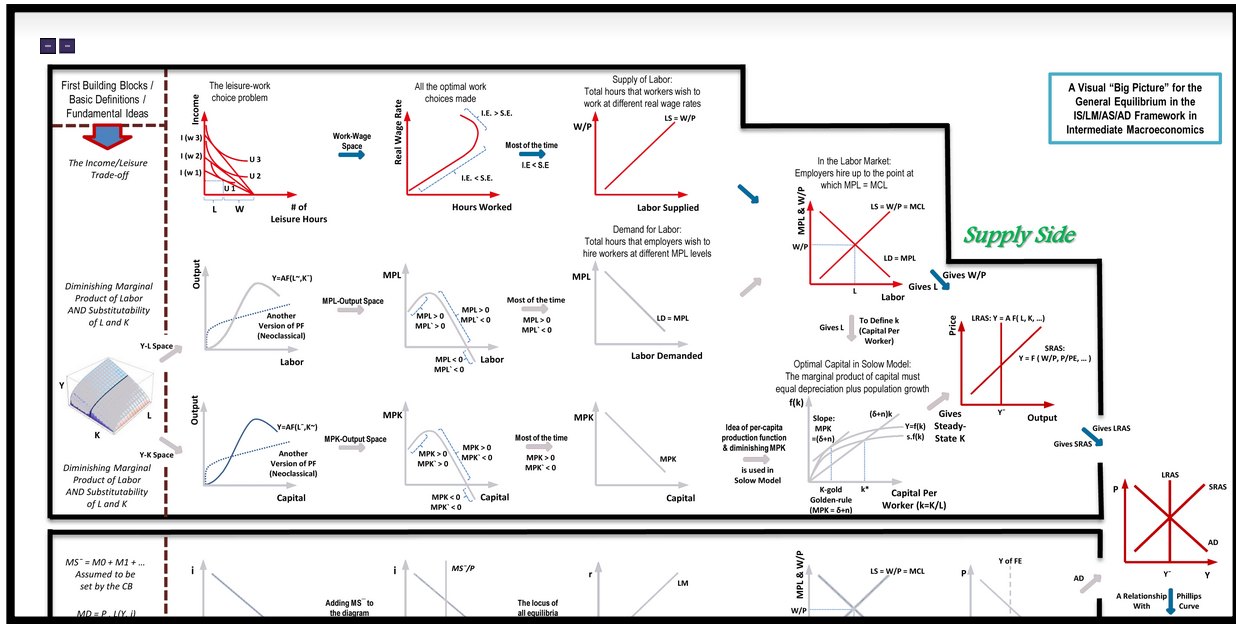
First Building Blocks / Basic Definitions / Fundamental Ideas

The Income/Leisure Trade-off

The leisure-work choice problem

Income

I (w 3)
I (w 2)
I (w 1)
U 3
U 2
U 1
L
W
# of Leisure Hours

Work-Wage Space

All the optimal work choices made

Real Wage Rate
I.E. > S.E.
I.E. < S.E.
Hours Worked

Most of the time
I.E < S.E

Supply of Labor:
Total hours that workers wish to work at different real wage rates

W/P
LS = W/P
Labor Supplied

A Visual "Big Picture" for the General Equilibrium in the IS/LM/AS/AD Framework in Intermediate Macroeconomics

In the Labor Market:
Employers hire up to the point at which MPL = MCL

MPL & W/P
LS = W/P = MCL
W/P
LD = MPL
L
Labor

Supply Side

Gives W/P
Gives L

Diminishing Marginal Product of Labor AND Substitutability of L and K

Output
Y=AF(L~,K¯)
Another Version of PF (Neoclassical)
Labor

MPL-Output Space

MPL
MPL > 0
MPL` > 0
MPL > 0
MPL` < 0
MPL < 0
MPL` < 0
Labor

Most of the time
MPL > 0
MPL` < 0

Demand for Labor:
Total hours that employers wish to hire workers at different MPL levels

MPL
LD = MPL
Labor Demanded

Gives L
To Define k (Capital Per Worker)

Price
LRAS: Y = A F( L, K, ...)
SRAS: Y = F ( W/P, P/PE, ... )
Y¯
Output

Y-L Space
Y
L
K
Y-K Space

Optimal Capital in Solow Model:
The marginal product of capital must equal depreciation plus population growth

f(k)
Slope: MPK =(δ+n)
(δ+n)k
Y=f(k)
s.f(k)
K-gold Golden-rule (MPK = δ+n)
k*
Capital Per Worker (k=K/L)

Gives Steady-State K

Gives LRAS
Gives SRAS

Output
Y=AF(L¯,K~)
Another Version of PF (Neoclassical)
Capital

MPK-Output Space

MPK
MPK > 0
MPK` > 0
MPK > 0
MPK` < 0
MPK < 0
MPK` < 0
Capital

Most of the time
MPK > 0
MPK` < 0

MPK
MPK
Capital

Idea of per-capita production function & diminishing MPK
is used in Solow Model

Diminishing Marginal Product of Labor AND Substitutability of L and K

P
LRAS
SRAS
AD
Y¯
Y

MS¯ = M0 + M1 + ...
Assumed to be set by the CB

MD = P . L(Y, i)

i
i
MS¯/P
Adding MS¯ to the diagram
r
LM
The locus of all equilibria

MPL & W/P
LS = W/P = MCL
W/P

P
Y of FE

AD
A Relationship With
Phillips Curve